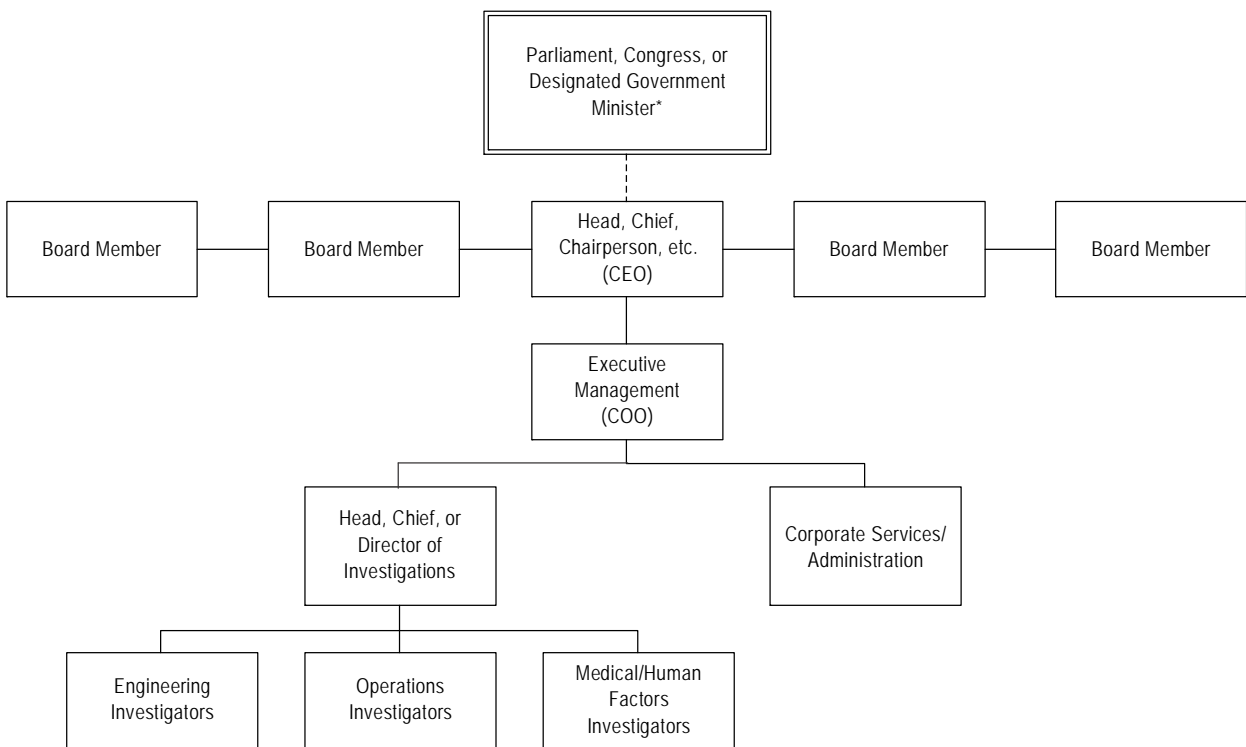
Parliament, Congress, or Designated Government Minister*

Board Member

Board Member

Head, Chief, Chairperson, etc. (CEO)

Board Member

Board Member

Executive Management (COO)

Head, Chief, or Director of Investigations

Corporate Services/ Administration

Engineering Investigators

Operations Investigators

Medical/Human Factors Investigators